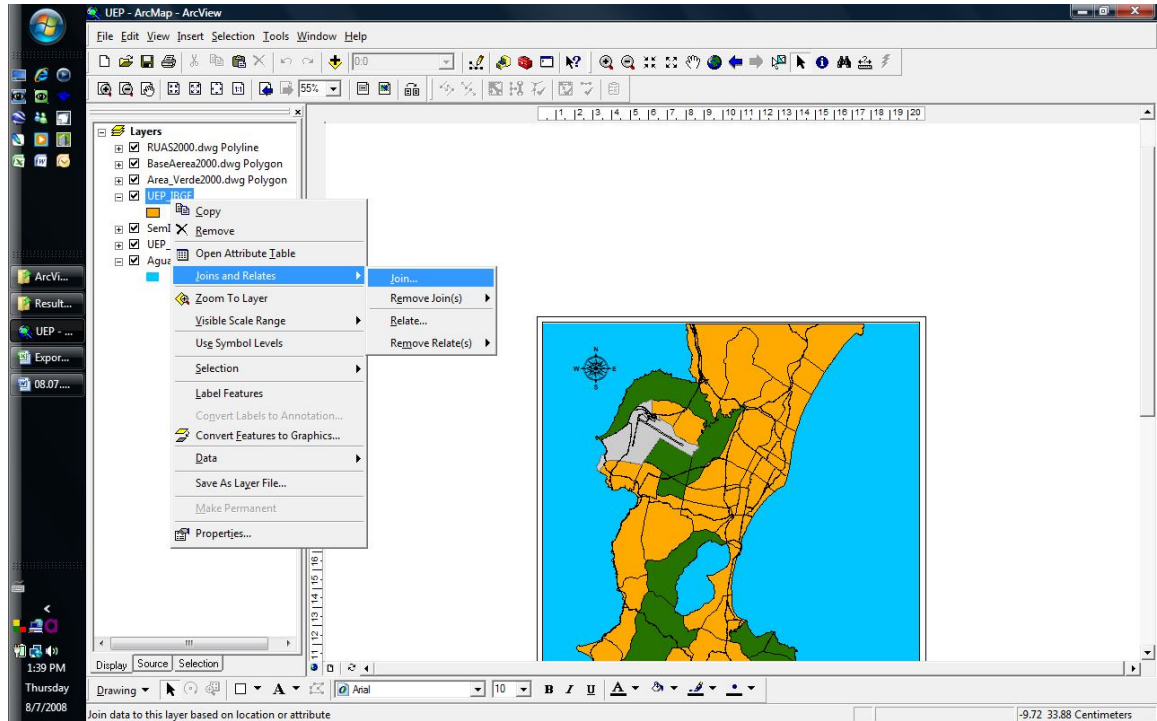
UEP - ArcMap - ArcView

File Edit View Insert Selection Tools Window Help

0:0

55%

Layers
RUAS2000.dwg Polyline
BaseAerea2000.dwg Polygon
Area_Verde2000.dwg Polygon
UEP_IBGE
SemI
UEP_
Agua

Copy
Remove
Open Attribute Table
Joins and Relates
Zoom To Layer
Visible Scale Range
Use Symbol Levels
Selection
Label Features
Convert Labels to Annotation...
Convert Features to Graphics...
Data
Save As Layer File...
Make Permanent
Properties...

Join...
Remove Join(s)
Relate...
Remove Relate(s)

1 2 3 4 5 6 7 8 9 10 11 12 13 14 15 16 17 18 19 20

11 12 13 14 15 16

N
W E
S

Display Source Selection

Drawing
Arial
10
B I U A

ArcVi...
Result...
UEP - ...
Expor...
08.07....

1:39 PM
Thursday
8/7/2008

Join data to this layer based on location or attribute

-9.72 33.88 Centimeters